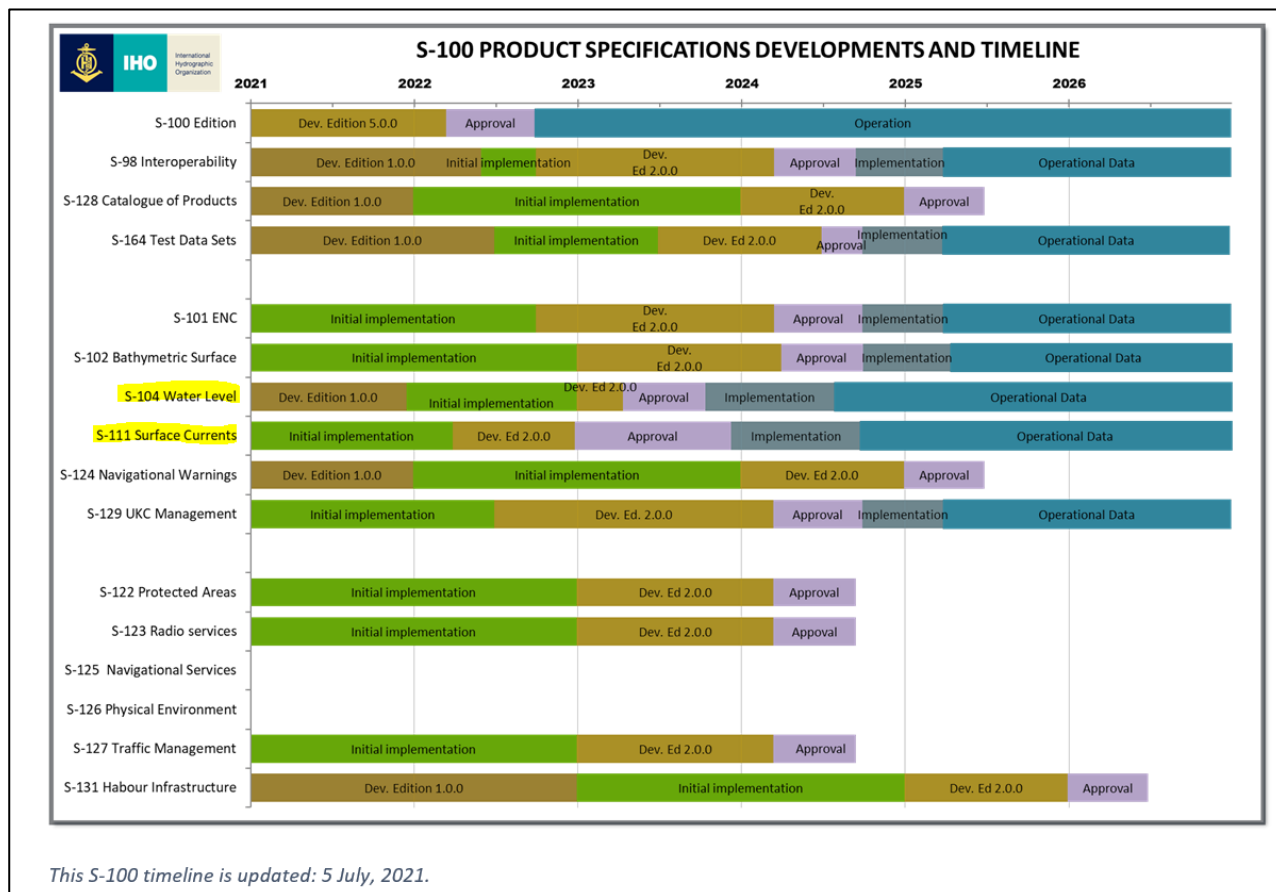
IHO International Hydrographic Organization

S-100 PRODUCT SPECIFICATIONS DEVELOPMENTS AND TIMELINE

2021 2022 2023 2024 2025 2026

S-100 Edition — Dev. Edition 5.0.0 — Approval — Operation

S-98 Interoperability — Dev. Edition 1.0.0 — Initial implementation — Dev. Ed 2.0.0 — Approval — Implementation — Operational Data

S-128 Catalogue of Products — Dev. Edition 1.0.0 — Initial implementation — Dev. Ed 2.0.0 — Approval

S-164 Test Data Sets — Dev. Edition 1.0.0 — Initial implementation — Dev. Ed 2.0.0 — Approval — Implementation — Operational Data

S-101 ENC — Initial implementation — Dev. Ed 2.0.0 — Approval — Implementation — Operational Data

S-102 Bathymetric Surface — Initial implementation — Dev. Ed 2.0.0 — Approval — Implementation — Operational Data

S-104 Water Level — Dev. Edition 1.0.0 — Initial implementation — Dev. Ed 2.0.0 — Approval — Implementation — Operational Data

S-111 Surface Currents — Initial implementation — Dev. Ed 2.0.0 — Approval — Implementation — Operational Data

S-124 Navigational Warnings — Dev. Edition 1.0.0 — Initial implementation — Dev. Ed 2.0.0 — Approval

S-129 UKC Management — Initial implementation — Dev. Ed. 2.0.0 — Approval — Implementation — Operational Data

S-122 Protected Areas — Initial implementation — Dev. Ed 2.0.0 — Approval

S-123 Radio services — Initial implementation — Dev. Ed 2.0.0 — Approval

S-125 Navigational Services

S-126 Physical Environment

S-127 Traffic Management — Initial implementation — Dev. Ed 2.0.0 — Approval

S-131 Habour Infrastructure — Dev. Edition 1.0.0 — Initial implementation — Dev. Ed 2.0.0 — Approval

This S-100 timeline is updated: 5 July, 2021.